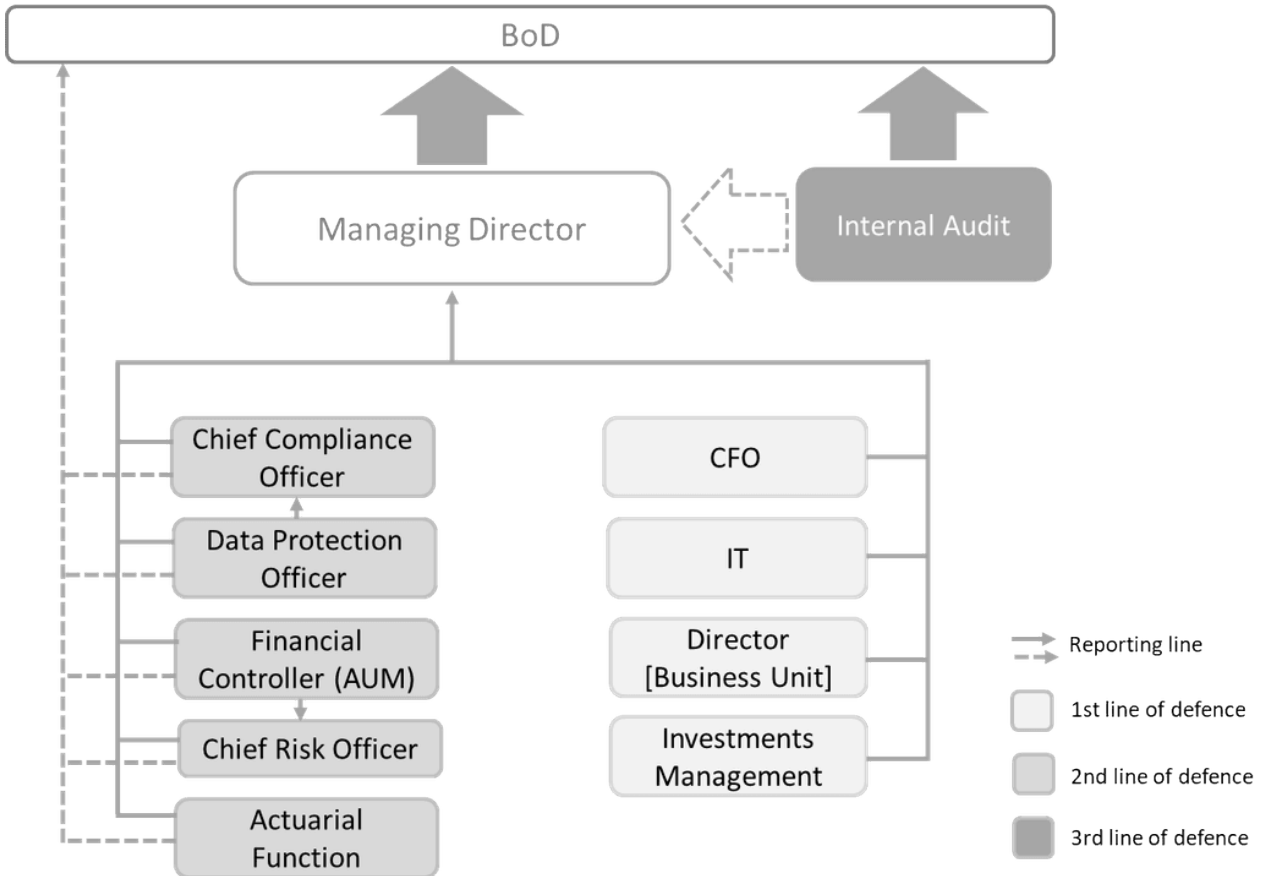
BoD

Managing Director

Internal Audit

Chief Compliance Officer

Data Protection Officer

Financial Controller (AUM)

Chief Risk Officer

Actuarial Function

CFO

IT

Director [Business Unit]

Investments Management

Reporting line

1st line of defence

2nd line of defence

3rd line of defence